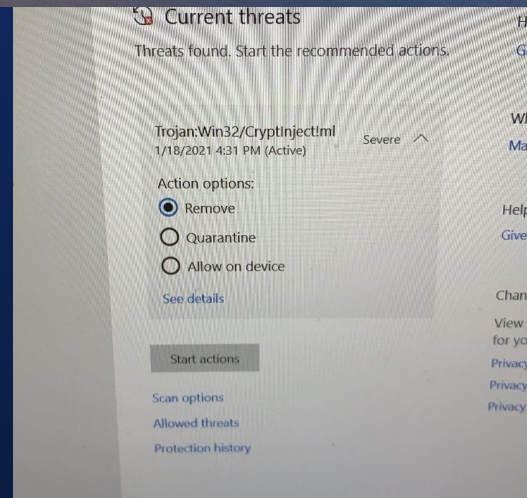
Current threats

Threats found. Start the recommended actions.

Trojan:Win32/CryptInject!ml
1/18/2021 4:31 PM (Active)
Severe

Action options:
Remove
Quarantine
Allow on device

See details

Start actions

Scan options
Allowed threats
Protection history

H
G

W
Ma

Hel
Give

Chan
View
for yo
Privacy
Privacy
Privacy